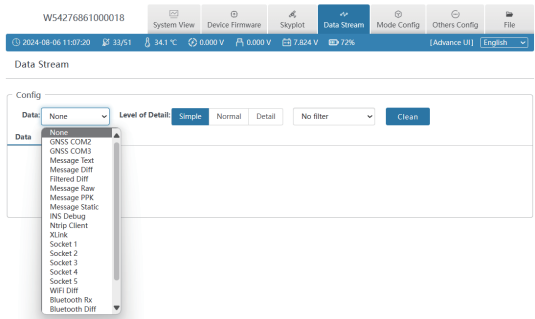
W54276861000018

System View | Device Firmware | Skyplot | Data Stream | Mode Config | Others Config | File

2024-08-06 11:07:20 | 33/51 | 34.1 ℃ | 0.000 V | 0.000 V | 7.824 V | 72% | [Advance UI] | English

Data Stream

Config

Data: None

Level of Detail: Simple | Normal | Detail

No filter

Clean

Data

None
GNSS COM2
GNSS COM3
Message Text
Message Diff
Filtered Diff
Message Raw
Message PPK
Message Static
INS Debug
Ntrip Client
XLink
Socket 1
Socket 2
Socket 3
Socket 4
Socket 5
WiFi Diff
Bluetooth Rx
Bluetooth Diff